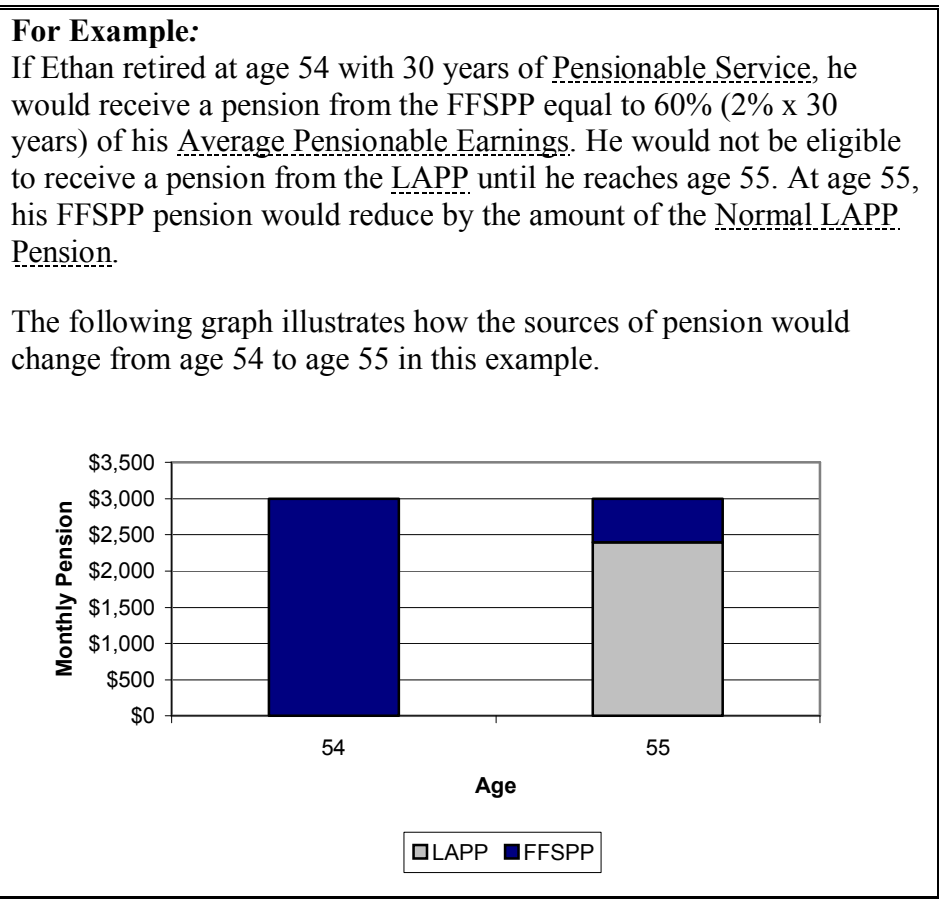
**For Example:**
If Ethan retired at age 54 with 30 years of Pensionable Service, he would receive a pension from the FFSPP equal to 60% (2% x 30 years) of his Average Pensionable Earnings. He would not be eligible to receive a pension from the LAPP until he reaches age 55. At age 55, his FFSPP pension would reduce by the amount of the Normal LAPP Pension.

The following graph illustrates how the sources of pension would change from age 54 to age 55 in this example.

$3,500
$3,000
$2,500
$2,000
$1,500
$1,000
$500
$0

Monthly Pension

54
55

Age

LAPP FFSPP